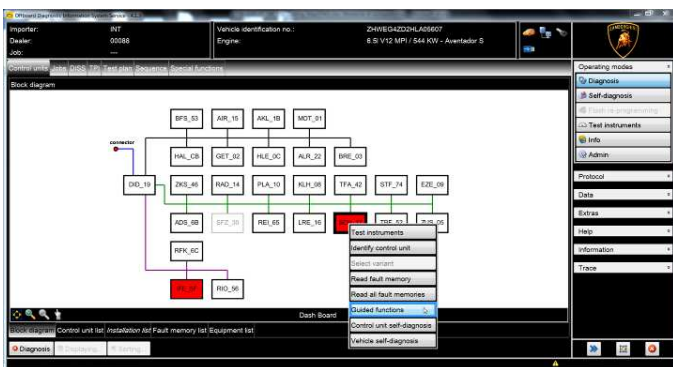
Offboard Diagnostic Information System Service

Importer: INT
Dealer: 00086
Job: —

Vehicle identification no.: ZHWEG4ZD2HLA05607
Engine: 6.5l V12 MPI / 544 KW - Aventador S

Control units Jobs DISS TPL Test plan Sequence Special functions

Block diagram

BFS_53 AIR_15 AKL_1B MOT_01
connector
HAL_CB GET_02 HLE_0C ALR_22 BRE_03
DID_19 ZKS_46 RAD_14 PLA_10 KLH_08 TFA_42 STF_74 EZE_09
ADS_6B SFZ_36 REI_65 LRE_16 TRE_52 ZUS_05
RFK_6C
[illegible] RIO_56

Test instruments
Identify control unit
Select variant
Read fault memory
Read all fault memories
Guided functions
Control unit self-diagnosis
Vehicle self-diagnosis

Dash Board

Block diagram Control unit list Installation list Fault memory list Equipment list

Diagnosis Displaying Sorting

Operating modes
Diagnosis
Self-diagnosis
Flash-re-programming
Test instruments
Info
Admin
Protocol
Data
Extras
Help
Information
Trace